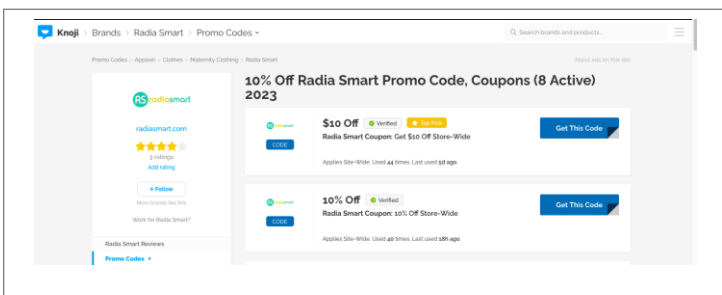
Knoji > Brands > Radia Smart > Promo Codes

Search brands and products...

Promo Codes > Apparel > Clothes > Maternity Clothing > Radia Smart

About ads on this site

10% Off Radia Smart Promo Code, Coupons (8 Active) 2023

RS radiasmart

radiasmart.com

3 ratings

Add rating

+ Follow

More brands like this

Work for Radia Smart?

Radia Smart Reviews

Promo Codes

radiasmart

CODE

$10 Off Verified Top Pick

Radia Smart Coupon: Get $10 Off Store-Wide

Applies Site-Wide. Used 44 times. Last used 5d ago.

Get This Code

radiasmart

CODE

10% Off Verified

Radia Smart Coupon: 10% Off Store-Wide

Applies Site-Wide. Used 40 times. Last used 18h ago.

Get This Code